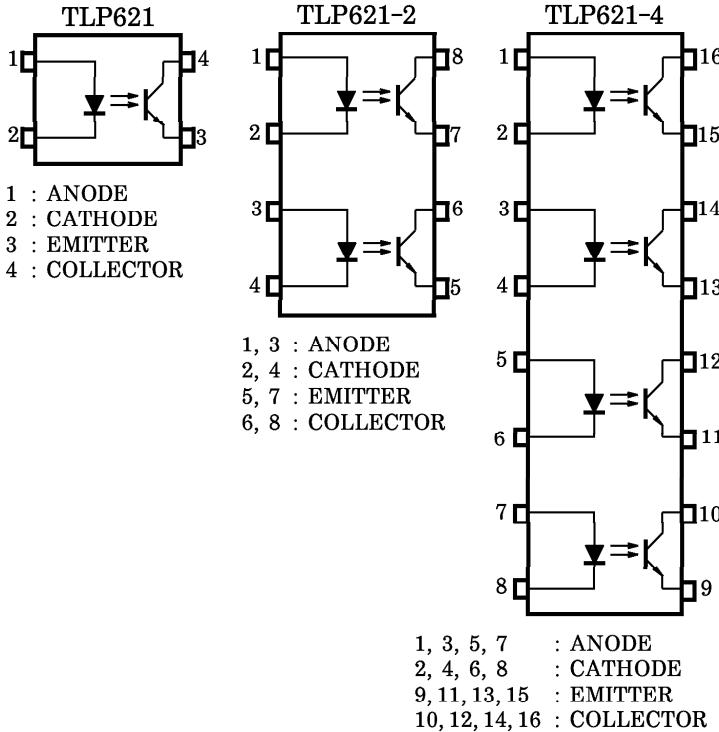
TLP621

1 4
2 3

1 : ANODE
2 : CATHODE
3 : EMITTER
4 : COLLECTOR

TLP621-2

1 8
2 7
3 6
4 5

1, 3 : ANODE
2, 4 : CATHODE
5, 7 : EMITTER
6, 8 : COLLECTOR

TLP621-4

1 16
2 15
3 14
4 13
5 12
6 11
7 10
8 9

1, 3, 5, 7 : ANODE
2, 4, 6, 8 : CATHODE
9, 11, 13, 15 : EMITTER
10, 12, 14, 16 : COLLECTOR